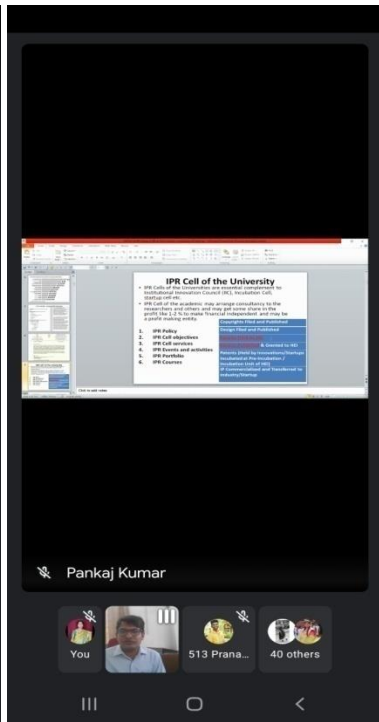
IPR Cell of the University

• IPR Cells of the Universities are essential complement to Institutional Innovation Council (IIC), Incubation Cell, startup cell etc.

• IPR Cell of the academic may arrange consultancy to the researchers and others and may get some share in the profit like 1-2 % to make financial independent and may be a profit making entity.

1. IPR Policy
2. IPR Cell objectives
3. IPR Cell services
4. IPR Events and activities
5. IPR Portfolio
6. IPR Courses

Copyrights Filed and Published
Design Filed and Published
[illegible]
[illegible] & Granted to HEI
Patents (Held by Innovators/Startups Incubated at Pre-incubation / Incubation Unit of HEI)
IP Commercialized and Transferred to industry/Startup

Click to add notes

Pankaj Kumar

You

513 Prana...

40 others